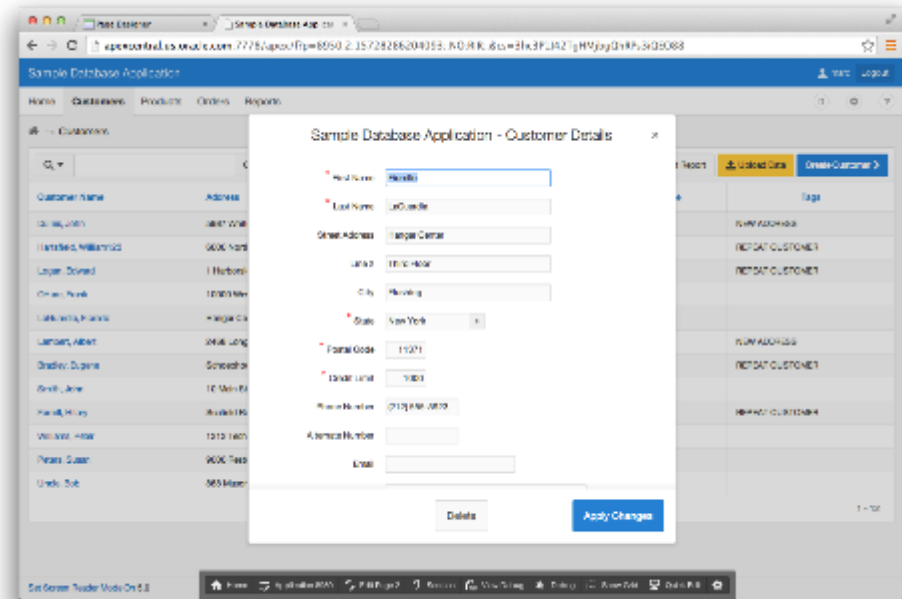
Sample Database App

Sample Database Application

Home Customers Products Orders Reports

Customers

Customer Name Address

Dulles, John

Hartsfield, William

Logan, Edward

Ohare, Frank

LaGuardia, Fiorello

Lambert, Albert

Bradley, Eugene

Smith, Jane

Powell, Hilary

Williams, Peter

Peters, Susan

Uncle, Bob

Sample Database Application - Customer Details

* First Name Fiorello

* Last Name LaGuardia

Street Address Hangar Center

Line 2 Third Floor

City Flushing

* State New York

* Postal Code 11371

* Credit Limit 1000

Phone Number (212) 555-1212

Alternate Number

Email

Delete

Apply Changes

Upload Data

Create Customer >

Tags

NEW ADDRESS

REPEAT CUSTOMER

REPEAT CUSTOMER

NEW ADDRESS

REPEAT CUSTOMER

REPEAT CUSTOMER

Set Screen Reader Mode On

Home Application Edit Page 2 Session View Debug Debug Show Grid Quick SQL